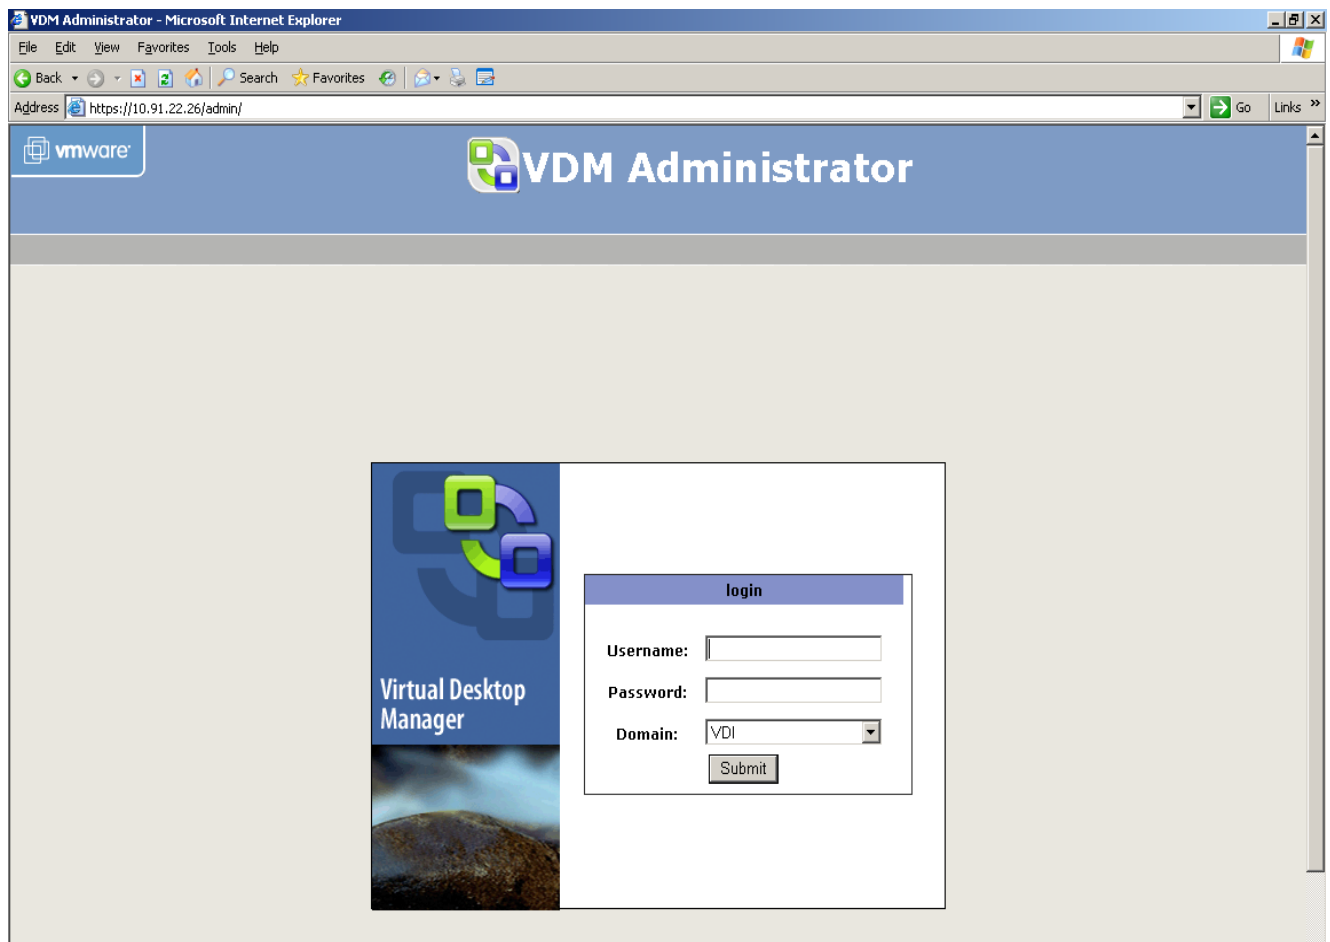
VDM Administrator - Microsoft Internet Explorer

File Edit View Favorites Tools Help

Back Search Favorites

Address https://10.91.22.26/admin/ Go Links »

vmware

VDM Administrator

Virtual Desktop Manager

login

Username:

Password:

Domain: VDI

Submit